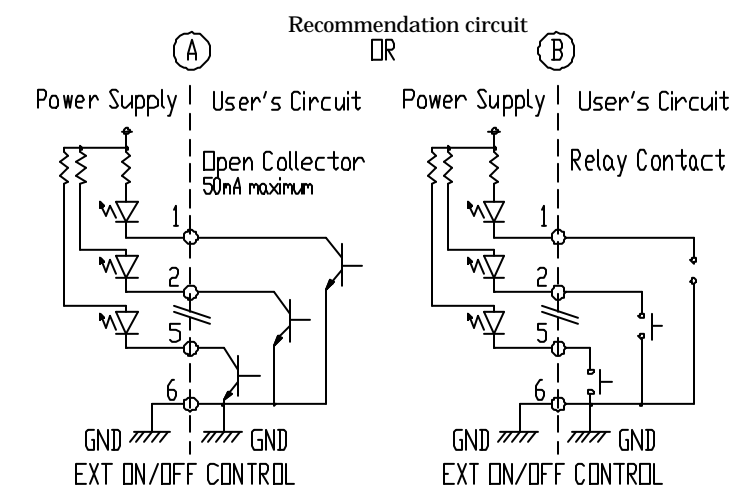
Recommendation circuit

A

OR

B

Power Supply

User's Circuit

Open Collector
50mA maximum

1

2

5

6

GND

GND

EXT ON/OFF CONTROL

Power Supply

User's Circuit

Relay Contact

1

2

5

6

GND

GND

EXT ON/OFF CONTROL